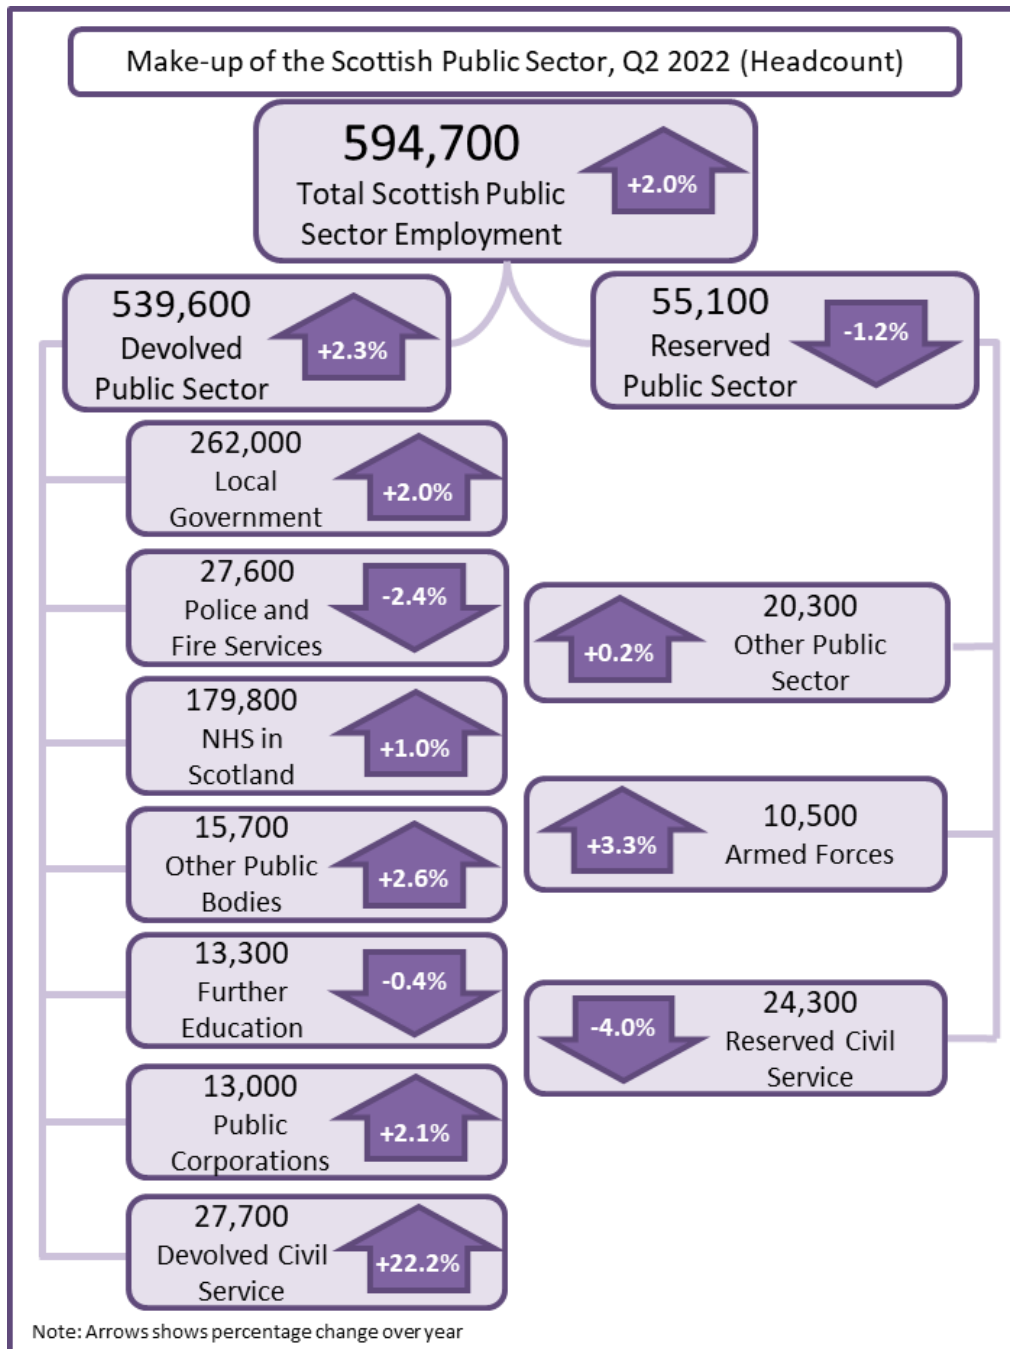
Make-up of the Scottish Public Sector, Q2 2022 (Headcount)

594,700
Total Scottish Public Sector Employment
+2.0%

539,600
Devolved Public Sector
+2.3%

55,100
Reserved Public Sector
-1.2%

262,000
Local Government
+2.0%

27,600
Police and Fire Services
-2.4%

179,800
NHS in Scotland
+1.0%

15,700
Other Public Bodies
+2.6%

13,300
Further Education
-0.4%

13,000
Public Corporations
+2.1%

27,700
Devolved Civil Service
+22.2%

+0.2%
20,300
Other Public Sector

+3.3%
10,500
Armed Forces

-4.0%
24,300
Reserved Civil Service

Note: Arrows shows percentage change over year